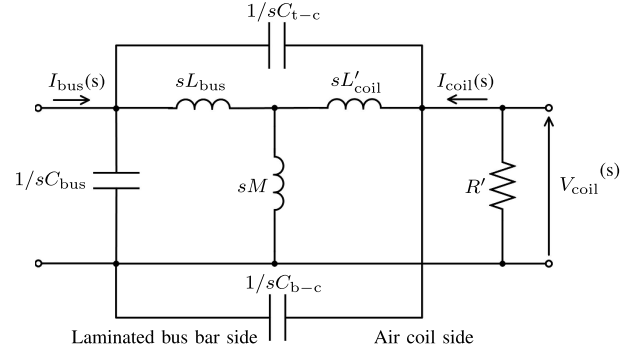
$1/sC_{\text{t-c}}$

$I_{\text{bus}}(\text{s})$

$sL_{\text{bus}}$

$sL'_{\text{coil}}$

$I_{\text{coil}}(\text{s})$

$1/sC_{\text{bus}}$

$sM$

$R'$

$V_{\text{coil}}(\text{s})$

$1/sC_{\text{b-c}}$

Laminated bus bar side

Air coil side